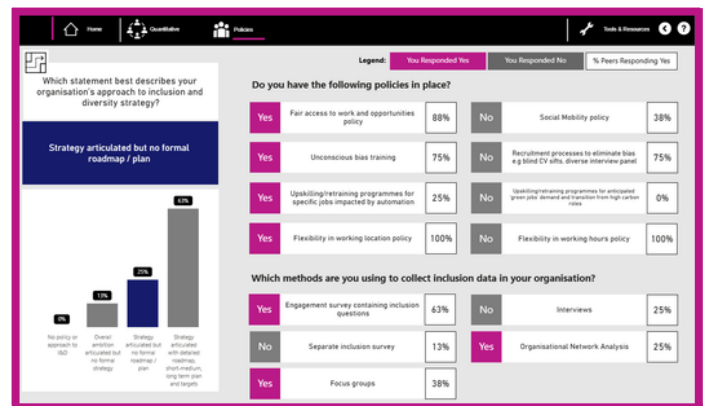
Home Quantitative Policies Tools & Resources

Which statement best describes your organisation's approach to inclusion and diversity strategy?

Strategy articulated but no formal roadmap / plan

63%

25%

13%

0%

No policy or approach to I&D

Overall ambition articulated but no formal strategy

Strategy articulated but no formal roadmap / plan

Strategy articulated with detailed roadmap, short-medium, long term plan and targets

Legend: You Responded Yes You Responded No % Peers Responding Yes

Do you have the following policies in place?

| | | |
|---|---|---|
| Yes | Fair access to work and opportunities policy | 88% |
| No | Social Mobility policy | 38% |
| Yes | Unconscious bias training | 75% |
| No | Recruitment processes to eliminate bias e.g blind CV sifts, diverse interview panel | 75% |
| Yes | Upskilling/retraining programmes for specific jobs impacted by automation | 25% |
| No | Upskilling/retraining programmes for anticipated 'green jobs' demand and transition from high carbon roles | 0% |
| Yes | Flexibility in working location policy | 100% |
| No | Flexibility in working hours policy | 100% |

Which methods are you using to collect inclusion data in your organisation?

| | | |
|---|---|---|
| Yes | Engagement survey containing inclusion questions | 63% |
| No | Interviews | 25% |
| No | Separate inclusion survey | 13% |
| Yes | Organisational Network Analysis | 25% |
| Yes | Focus groups | 38% |